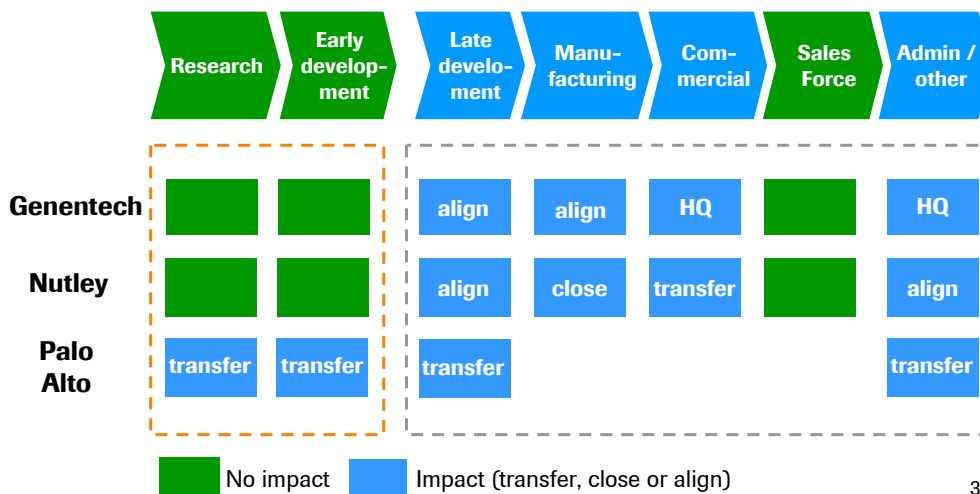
| | Research | Early development | Late develoment | Manufacturing | Commercial | Sales Force | Admin / other |
|---|---|---|---|---|---|---|---|
| Genentech | | | align | align | HQ | | HQ |
| Nutley | | | align | close | transfer | | align |
| Palo Alto | transfer | transfer | transfer | | | | transfer |

No impact
Impact (transfer, close or align)

3